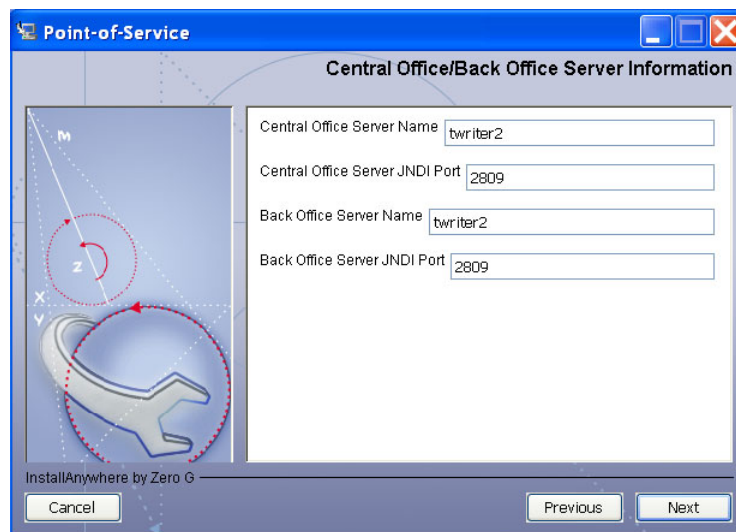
Point-of-Service

Central Office/Back Office Server Information

M

Z

X

Y

Central Office Server Name twriter2

Central Office Server JNDI Port 2809

Back Office Server Name twriter2

Back Office Server JNDI Port 2809

InstallAnywhere by Zero G

Cancel

Previous

Next